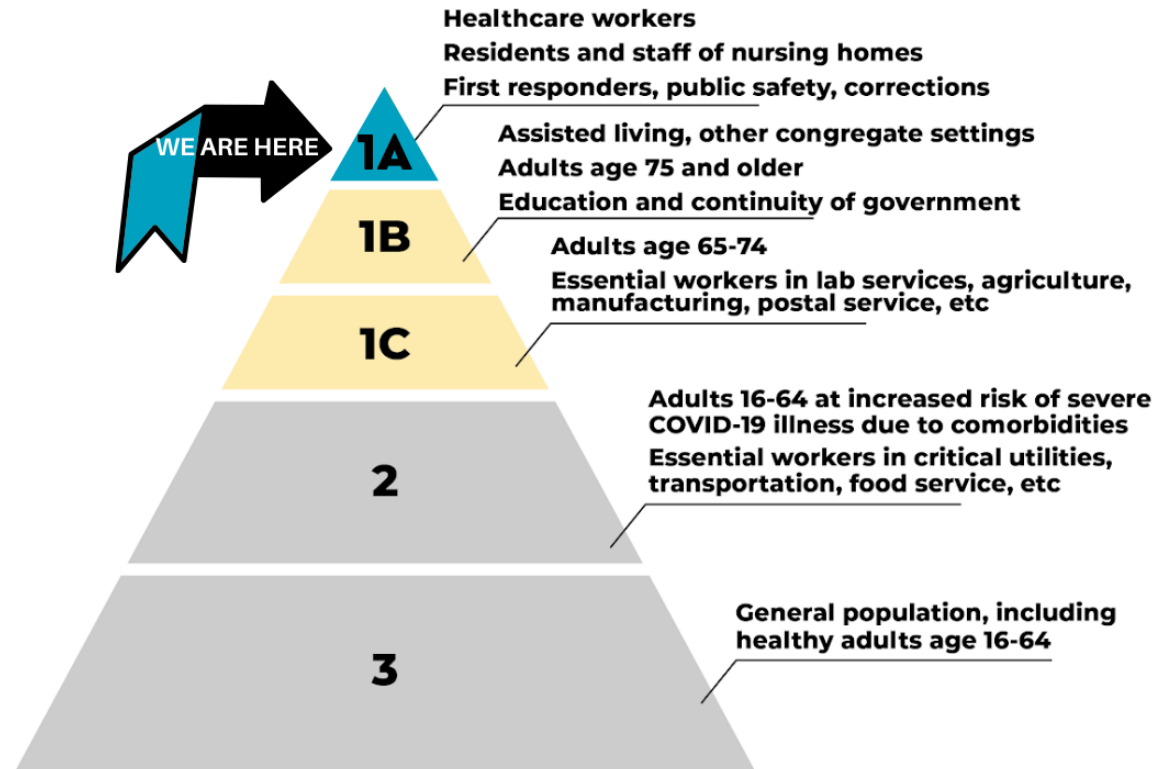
WE ARE HERE

1A

Healthcare workers
Residents and staff of nursing homes
First responders, public safety, corrections

1B

Assisted living, other congregate settings
Adults age 75 and older
Education and continuity of government

1C

Adults age 65-74
Essential workers in lab services, agriculture, manufacturing, postal service, etc

2

Adults 16-64 at increased risk of severe COVID-19 illness due to comorbidities
Essential workers in critical utilities, transportation, food service, etc

3

General population, including healthy adults age 16-64